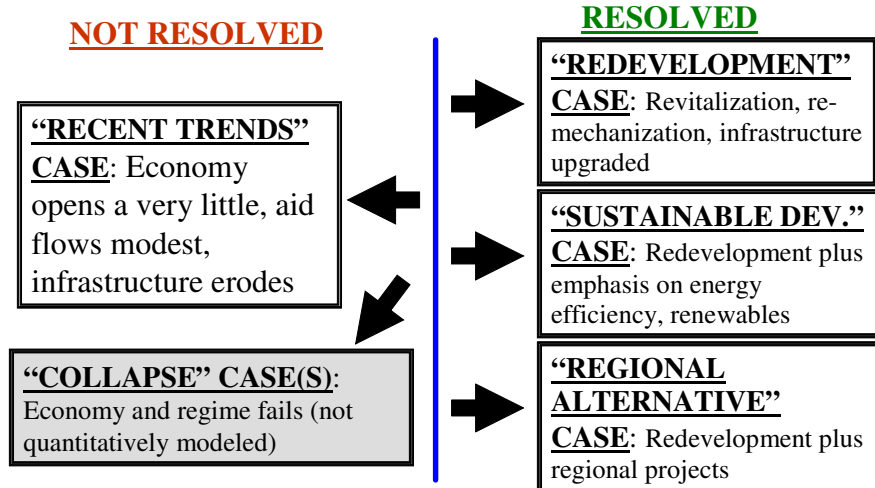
NOT RESOLVED

RESOLVED

"REDEVELOPMENT" CASE: Revitalization, remechanization, infrastructure upgraded

"RECENT TRENDS" CASE: Economy opens a very little, aid flows modest, infrastructure erodes

"SUSTAINABLE DEV." CASE: Redevelopment plus emphasis on energy efficiency, renewables

"COLLAPSE" CASE(S): Economy and regime fails (not quantitatively modeled)

"REGIONAL ALTERNATIVE" CASE: Redevelopment plus regional projects